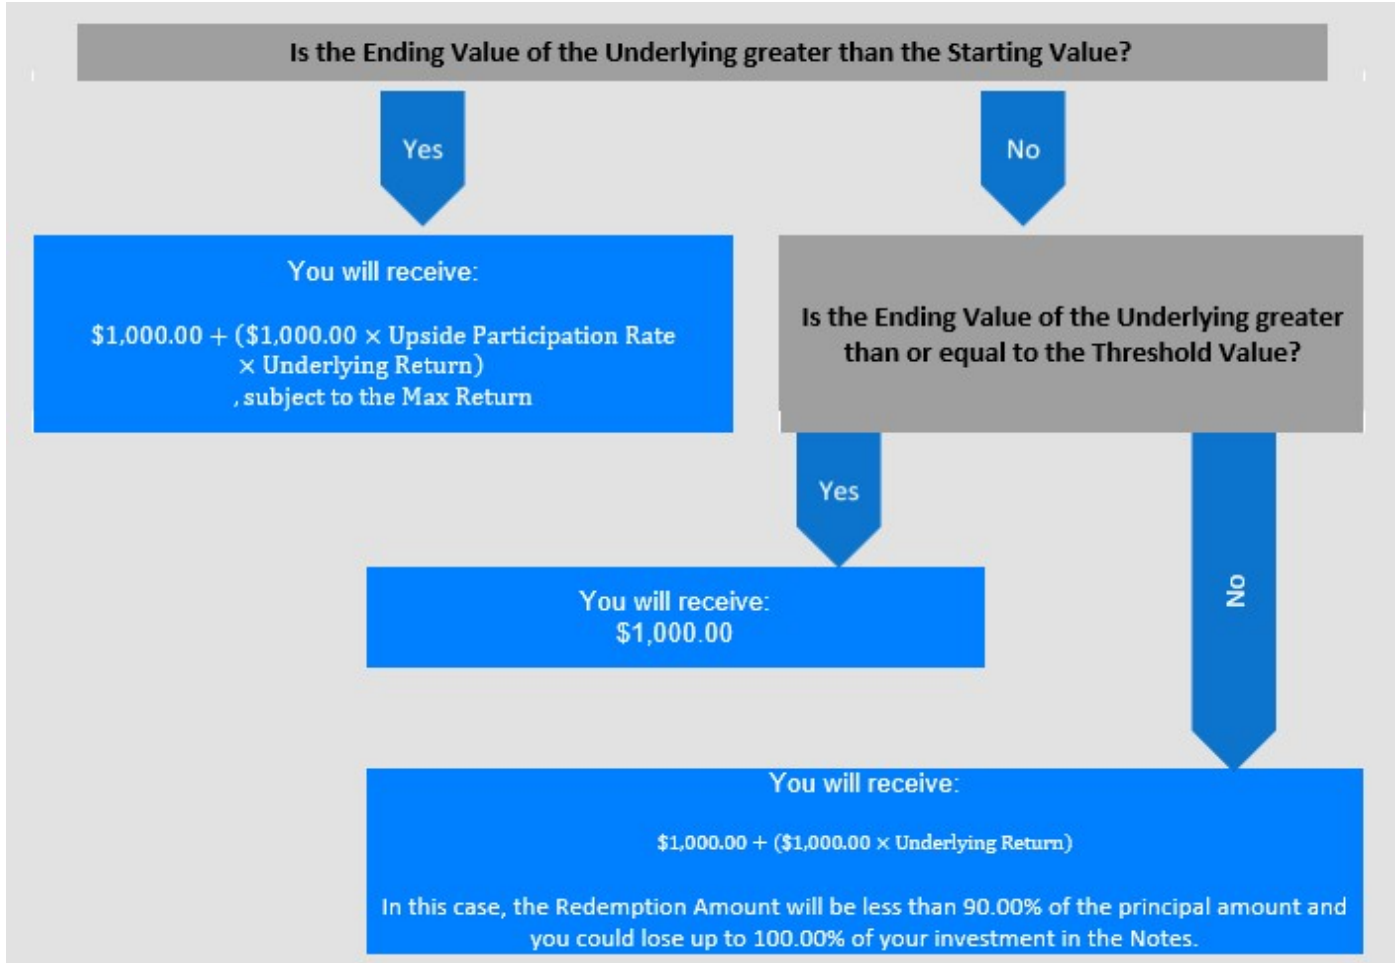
Is the Ending Value of the Underlying greater than the Starting Value?

Yes

No

You will receive:

$1,000.00 + (\$1,000.00 \times$ Upside Participation Rate $\times$ Underlying Return)
, subject to the Max Return

Is the Ending Value of the Underlying greater than or equal to the Threshold Value?

Yes

No

You will receive:
$1,000.00

You will receive:

$1,000.00 + (\$1,000.00 \times$ Underlying Return)

In this case, the Redemption Amount will be less than 90.00% of the principal amount and you could lose up to 100.00% of your investment in the Notes.